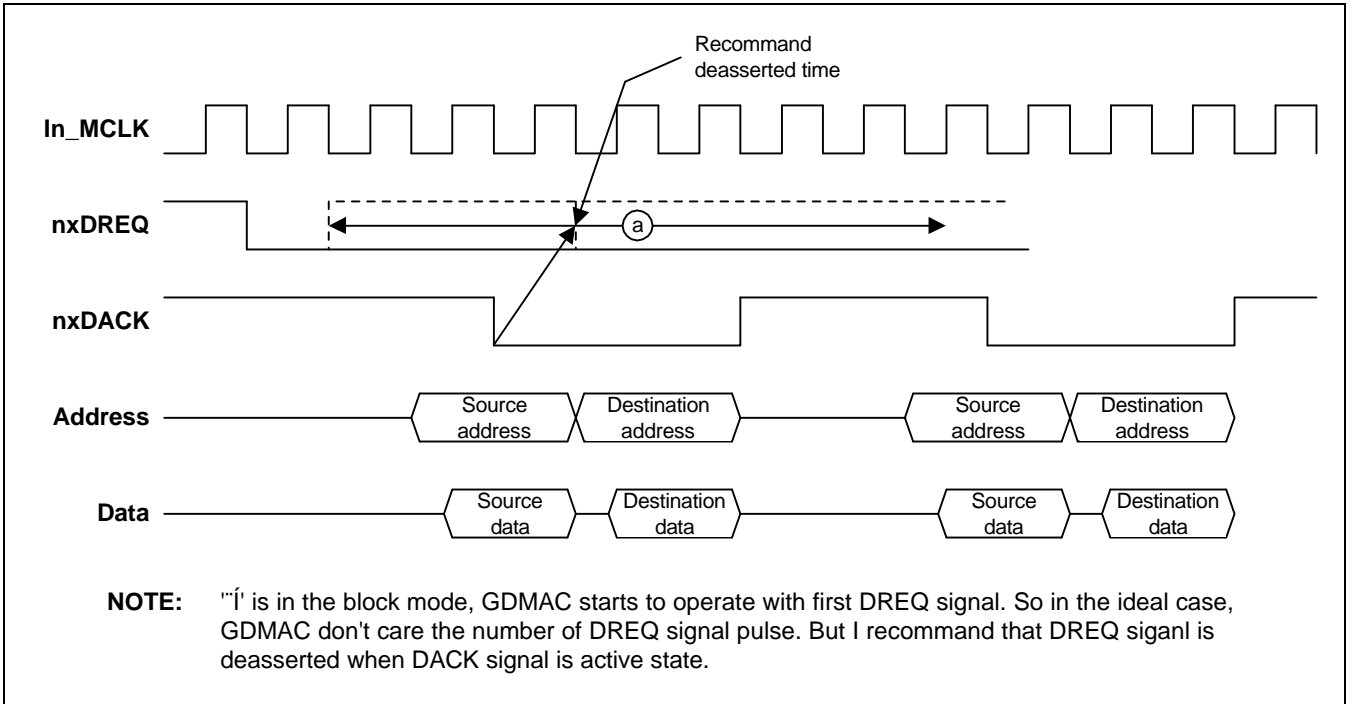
Recommand deasserted time

In_MCLK

nxDREQ

a

nxDACK

Address

Source address

Destination address

Source address

Destination address

Data

Source data

Destination data

Source data

Destination data

NOTE: '¨Í' is in the block mode, GDMAC starts to operate with first DREQ signal. So in the ideal case, GDMAC don't care the number of DREQ signal pulse. But I recommand that DREQ siganl is deasserted when DACK signal is active state.